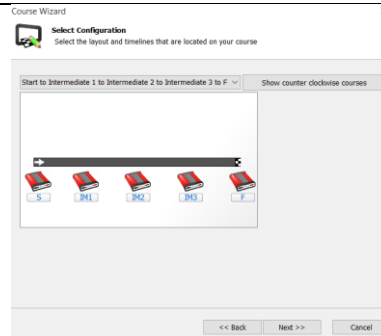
Course Wizard

Select Configuration
Select the layout and timelines that are located on your course

Start to Intermediate 1 to Intermediate 2 to Intermediate 3 to F

Show counter clockwise courses

S
IM1
IM2
IM3
F

<< Back
Next >>
Cancel